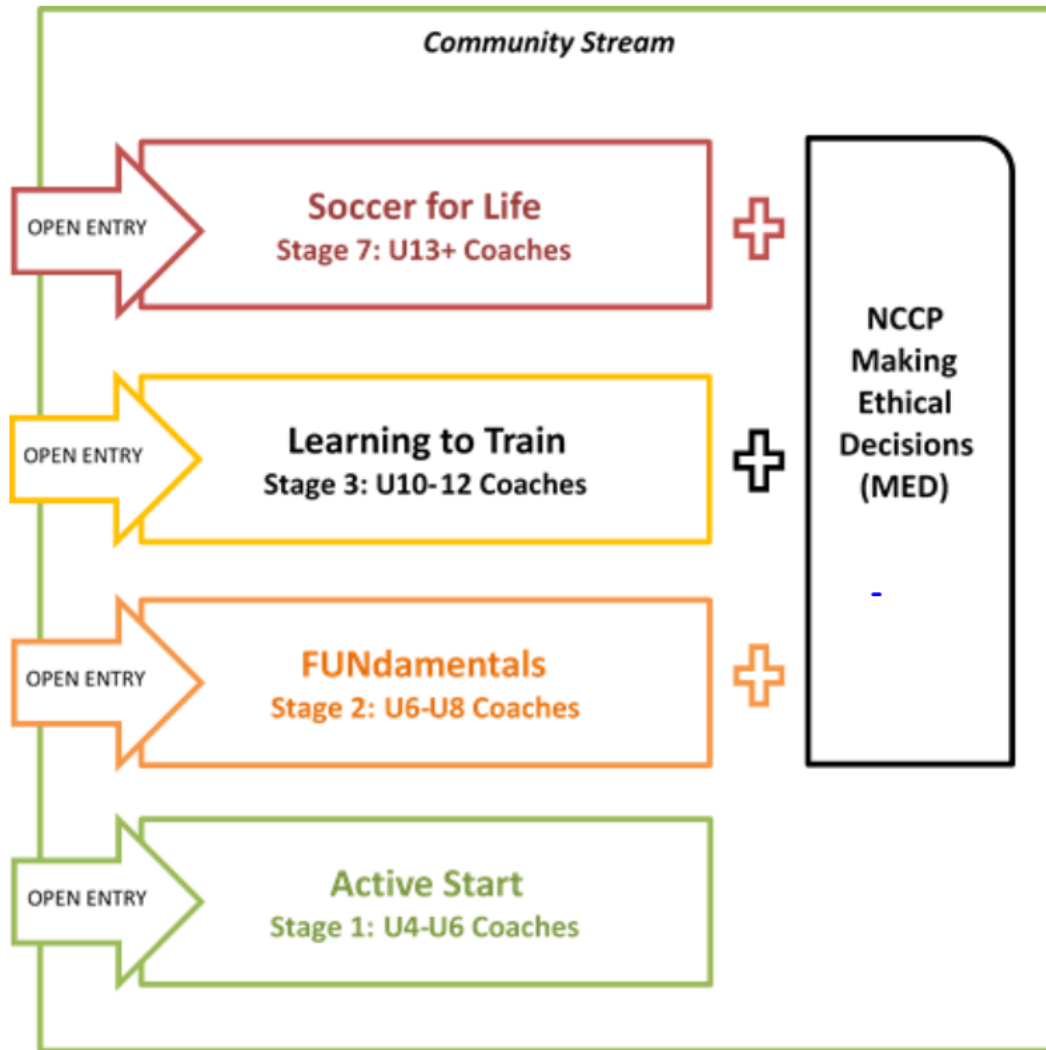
Community Stream

OPEN ENTRY

Soccer for Life
Stage 7: U13+ Coaches

OPEN ENTRY

Learning to Train
Stage 3: U10-12 Coaches

OPEN ENTRY

FUNdamentals
Stage 2: U6-U8 Coaches

OPEN ENTRY

Active Start
Stage 1: U4-U6 Coaches

NCCP Making Ethical Decisions (MED)